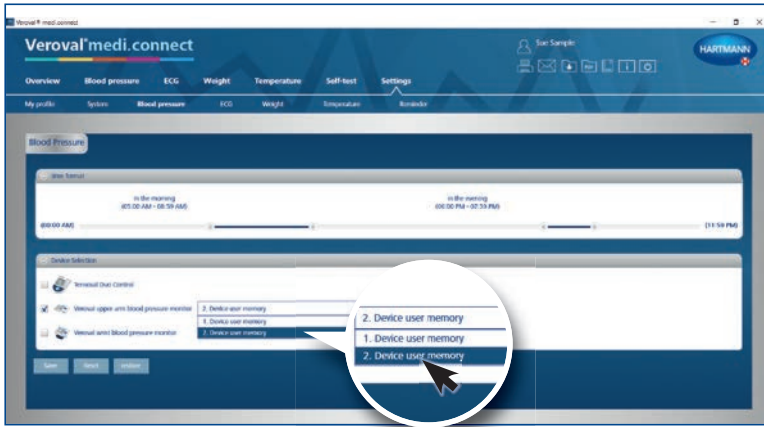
Veroval® medi.connect

Veroval® medi.connect

Sue Sample

HARTMANN

Overview
Blood pressure
ECG
Weight
Temperature
Self-test
Settings

My profile
System
Blood pressure
ECG
Weight
Temperature
Reminder

Blood Pressure

Time frames

in the morning
(05:00 AM - 08:59 AM)

in the evening
(06:00 PM - 07:59 PM)

(00:00 AM)

(11:59 PM)

Device Selection

Veroval Duo Control

Veroval upper arm blood pressure monitor

2. Device user memory

1. Device user memory

2. Device user memory

Veroval wrist blood pressure monitor

2. Device user memory

1. Device user memory

2. Device user memory

Save
Reset
Restore